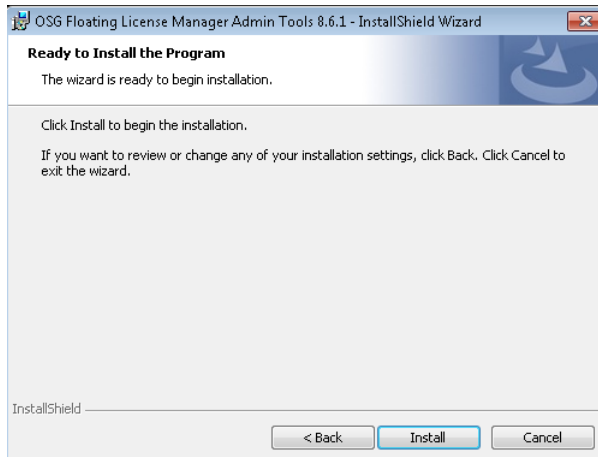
OSG Floating License Manager Admin Tools 8.6.1 - InstallShield Wizard

Ready to Install the Program

The wizard is ready to begin installation.

Click Install to begin the installation.

If you want to review or change any of your installation settings, click Back. Click Cancel to exit the wizard.

InstallShield

< Back

Install

Cancel